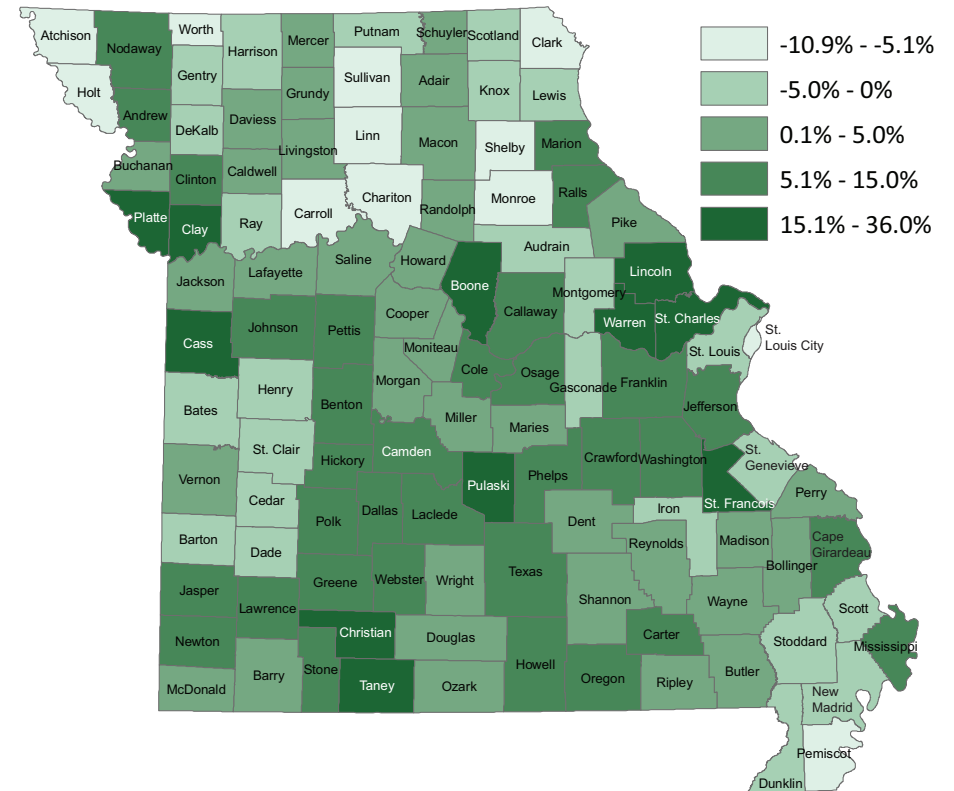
Atchison
Nodaway
Worth
Harrison
Mercer
Putnam
Schuyler
Scotland
Clark
Holt
Gentry
Sullivan
Adair
Knox
Lewis
Andrew
DeKalb
Daviess
Grundy
Linn
Macon
Shelby
Marion
Buchanan
Clinton
Caldwell
Livingston
Chariton
Monroe
Ralls
Platte
Clay
Ray
Carroll
Randolph
Pike
Audrain
Jackson
Lafayette
Saline
Howard
Boone
Lincoln
Montgomery
Cass
Johnson
Pettis
Cooper
Callaway
Warren
St. Charles
St. Louis
St. Louis City
Moniteau
Cole
Osage
Gasconade
Franklin
Henry
Benton
Morgan
Bates
Miller
Maries
Jefferson
St. Clair
Hickory
Camden
Vernon
Pulaski
Phelps
Crawford
Washington
St. Genevieve
Cedar
Polk
Dallas
Laclede
Perry
St. Francois
Dent
Iron
Barton
Dade
Reynolds
Madison
Cape Girardeau
Bollinger
Jasper
Greene
Webster
Wright
Texas
Lawrence
Shannon
Wayne
Scott
Christian
Douglas
Carter
Newton
Stoddard
Mississippi
Stone
Howell
Barry
Butler
Taney
Ozark
Oregon
Ripley
McDonald
New Madrid
Pemiscot
Dunklin

-10.9% - -5.1%
-5.0% - 0%
0.1% - 5.0%
5.1% - 15.0%
15.1% - 36.0%